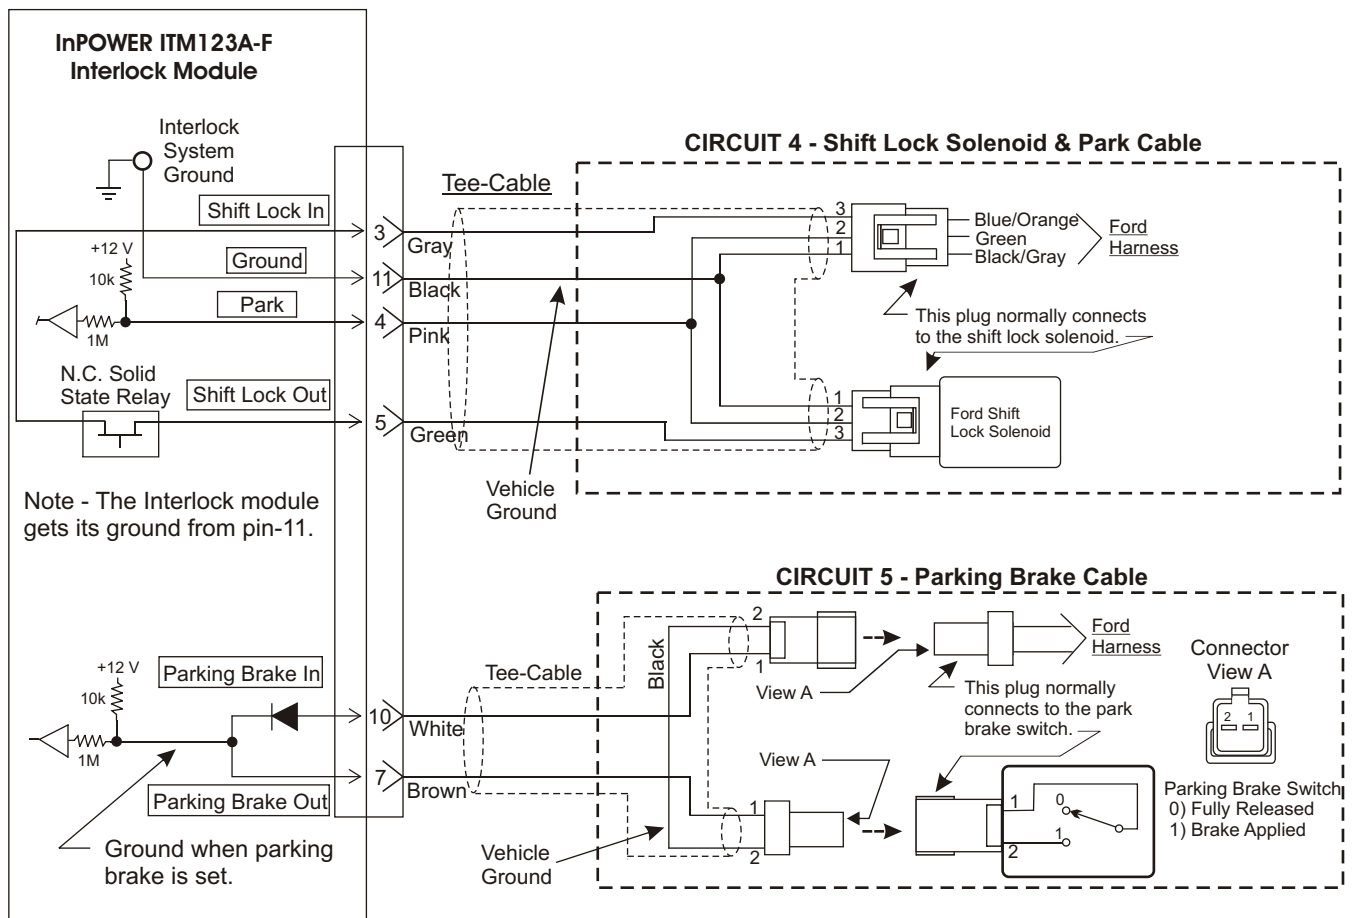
InPOWER ITM123A-F
Interlock Module

Interlock System Ground

Shift Lock In

+12 V
10k

Ground

Park

1M

N.C. Solid State Relay

Shift Lock Out

Note - The Interlock module gets its ground from pin-11.

Tee-Cable

3 Gray
11 Black
4 Pink
5 Green

Vehicle Ground

CIRCUIT 4 - Shift Lock Solenoid & Park Cable

3
2
1

Blue/Orange
Green
Black/Gray

Ford Harness

This plug normally connects to the shift lock solenoid.

1
2
3

Ford Shift Lock Solenoid

CIRCUIT 5 - Parking Brake Cable

+12 V
10k

Parking Brake In

1M

Parking Brake Out

Ground when parking brake is set.

Tee-Cable

10 White
7 Brown

Vehicle Ground

Black

2
1

View A

Ford Harness

This plug normally connects to the park brake switch.

Connector View A

2 1

View A

1
2

1
0
1
2

Parking Brake Switch
0) Fully Released
1) Brake Applied